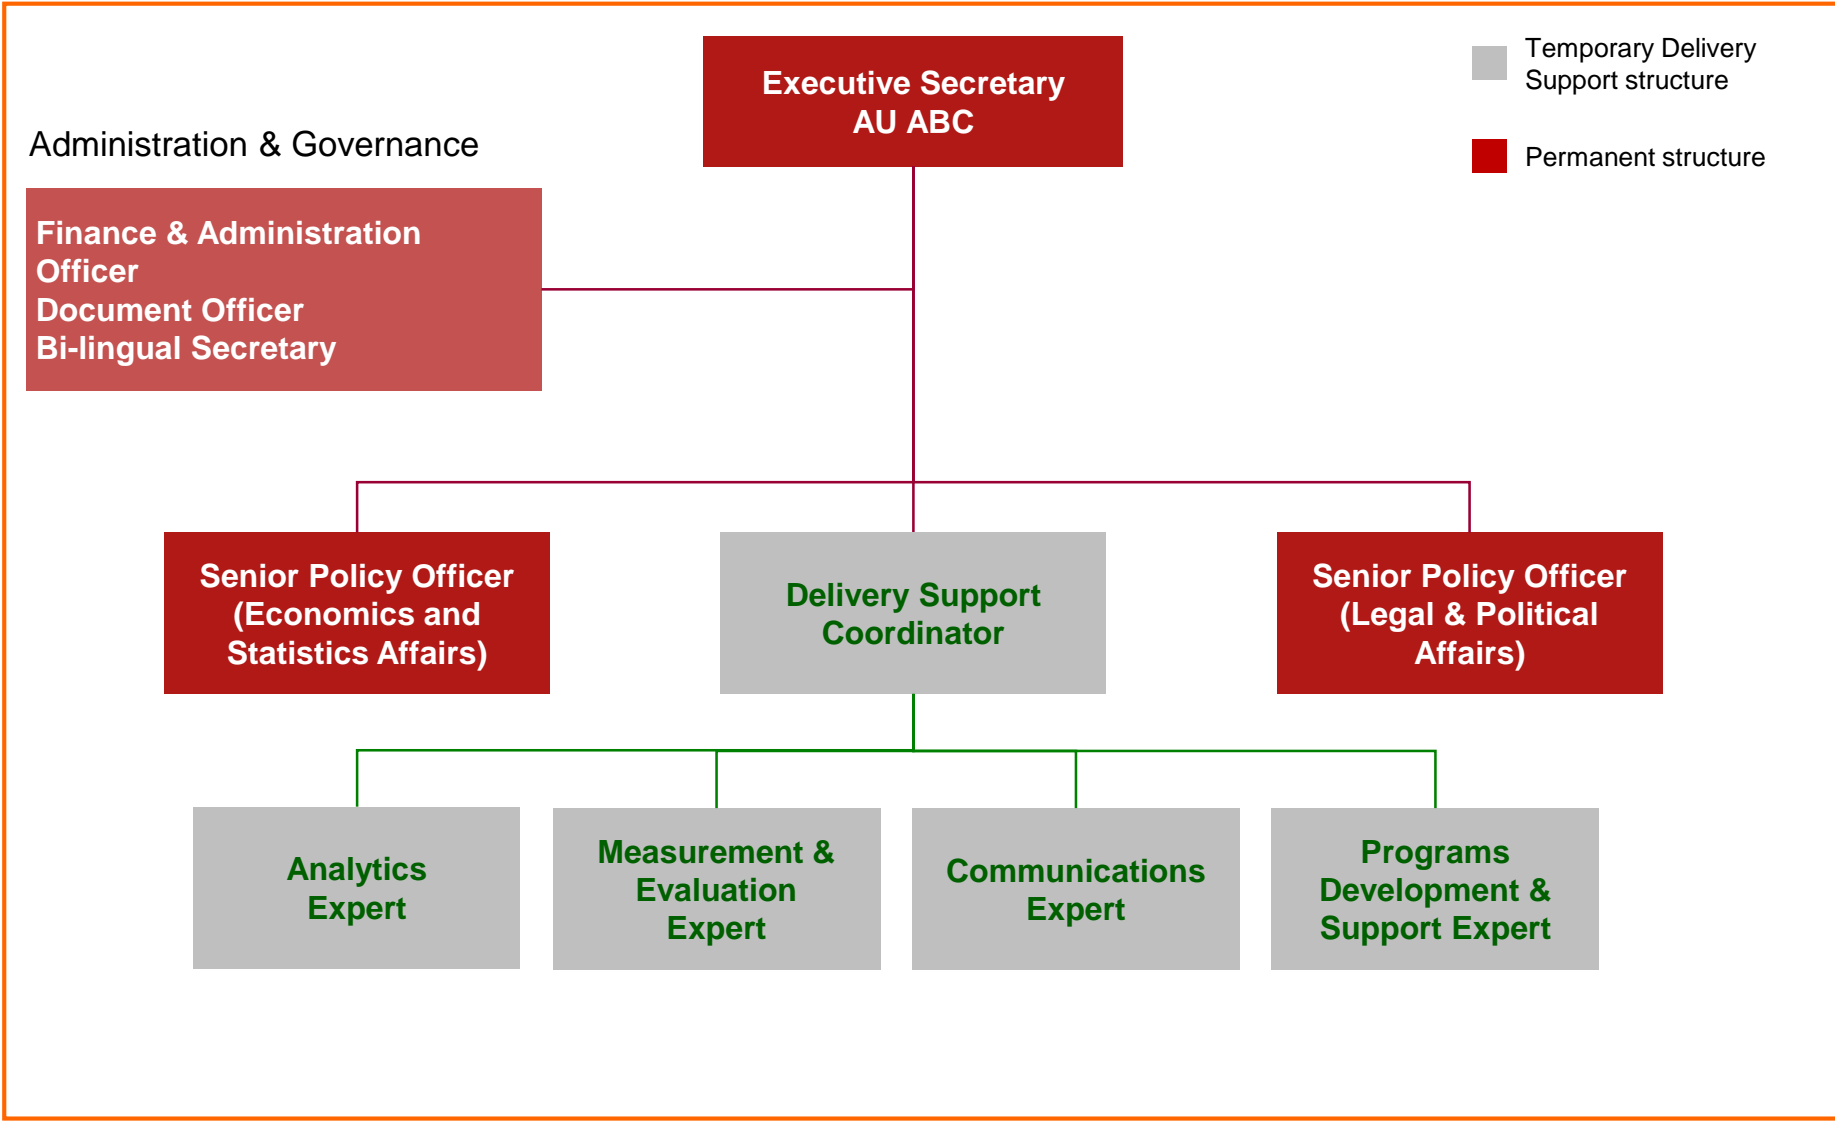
Executive Secretary
AU ABC

Temporary Delivery Support structure

Permanent structure

Administration & Governance

Finance & Administration Officer
Document Officer
Bi-lingual Secretary

Senior Policy Officer (Economics and Statistics Affairs)

Delivery Support Coordinator

Senior Policy Officer (Legal & Political Affairs)

Analytics Expert

Measurement & Evaluation Expert

Communications Expert

Programs Development & Support Expert